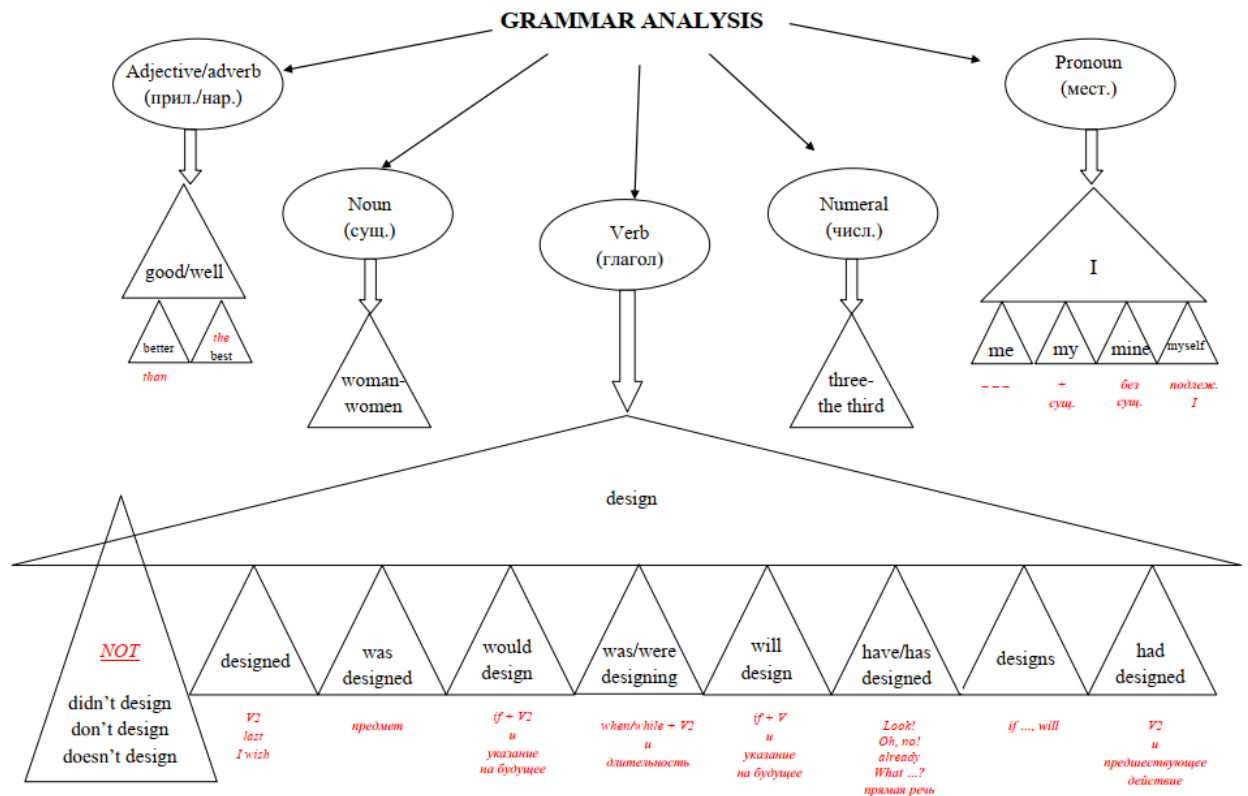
GRAMMAR ANALYSIS

Adjective/adverb
(прил./нар.)

good/well

better
than

the
best

Noun
(сущ.)

woman-
women

Verb
(глагол)

Numeral
(числ.)

three-
the third

Pronoun
(мест.)

I

me
– – –

my
+
сущ.

mine
без
сущ.

myself
подлеж.
I

design

NOT
didn't design
don't design
doesn't design

designed
V2
last
I wish

was
designed
предмет

would
design
if + V2
и
указание
на будущее

was/were
designing
when/while + V2
и
длительность

will
design
if + V
и
указание
на будущее

have/has
designed
Look!
Oh, no!
already
What ...?
прямая речь

designs
if ..., will

had
designed
V2
и
предшествующее
действие